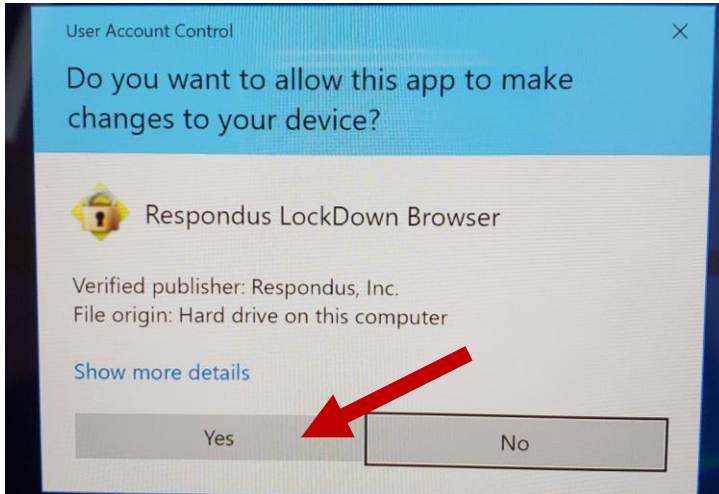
User Account Control

×

Do you want to allow this app to make changes to your device?

Respondus LockDown Browser

Verified publisher: Respondus, Inc.
File origin: Hard drive on this computer

Show more details

Yes

No